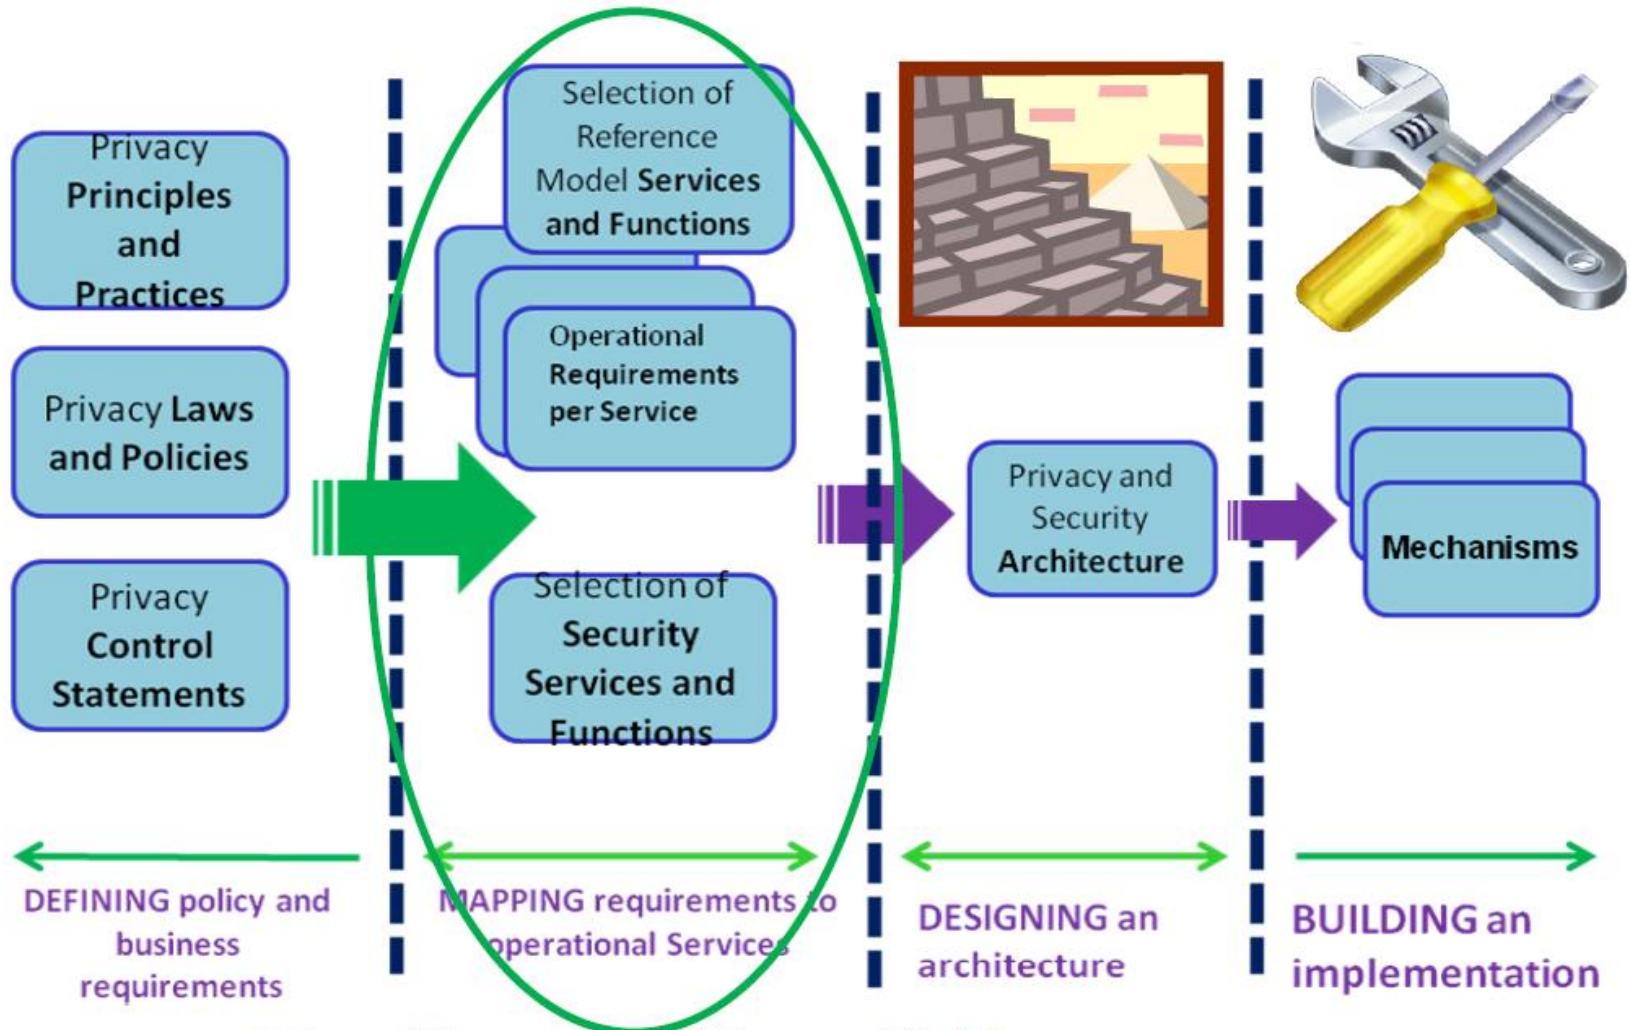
Privacy Principles and Practices

Privacy Laws and Policies

Privacy Control Statements

Selection of Reference Model Services and Functions

Operational Requirements per Service

Selection of Security Services and Functions

Privacy and Security Architecture

Mechanisms

DEFINING policy and business requirements

MAPPING requirements to operational Services

DESIGNING an architecture

BUILDING an implementation